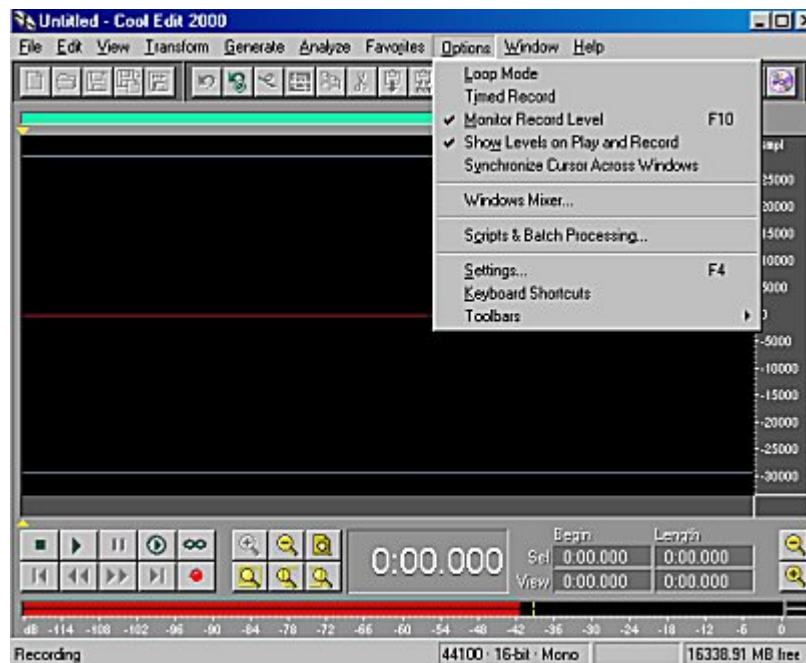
Untitled - Cool Edit 2000

File Edit View Transform Generate Analyze Favorites Options Window Help

Loop Mode
Timed Record
Monitor Record Level F10
Show Levels on Play and Record
Synchronize Cursor Across Windows

Windows Mixer...

Scripts & Batch Processing...

Settings... F4
Keyboard Shortcuts
Toolbars

smpl
25000
20000
15000
10000
5000
0
-5000
-10000
-15000
-20000
-25000
-30000

0:00.000

| | Begin | Length |
|---|---|---|
| Sel | 0:00.000 | 0:00.000 |
| View | 0:00.000 | 0:00.000 |

dB -114 -108 -102 -96 -90 -84 -78 -72 -66 -60 -54 -48 -42 -36 -30 -24 -18 -12 -6 0

Recording 44100 · 16-bit · Mono 16338.91 MB free